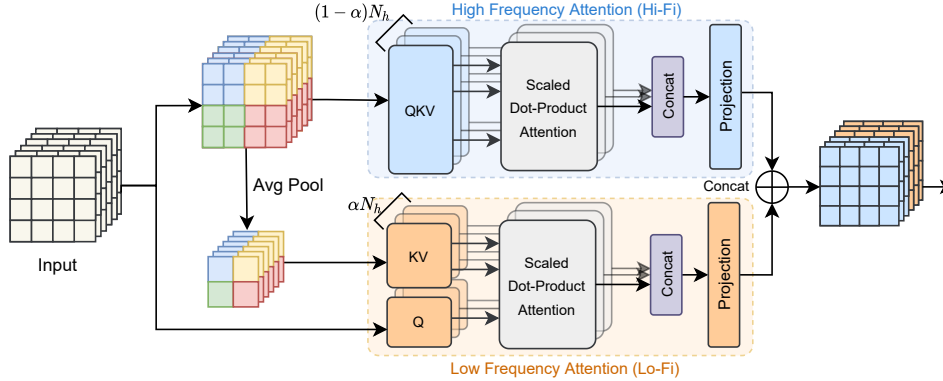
$(1-\alpha)N_h$

High Frequency Attention (Hi-Fi)

QKV

Scaled Dot-Product Attention

Concat

Projection

Input

Avg Pool

Concat

$\alpha N_h$

KV

Q

Scaled Dot-Product Attention

Concat

Projection

Low Frequency Attention (Lo-Fi)